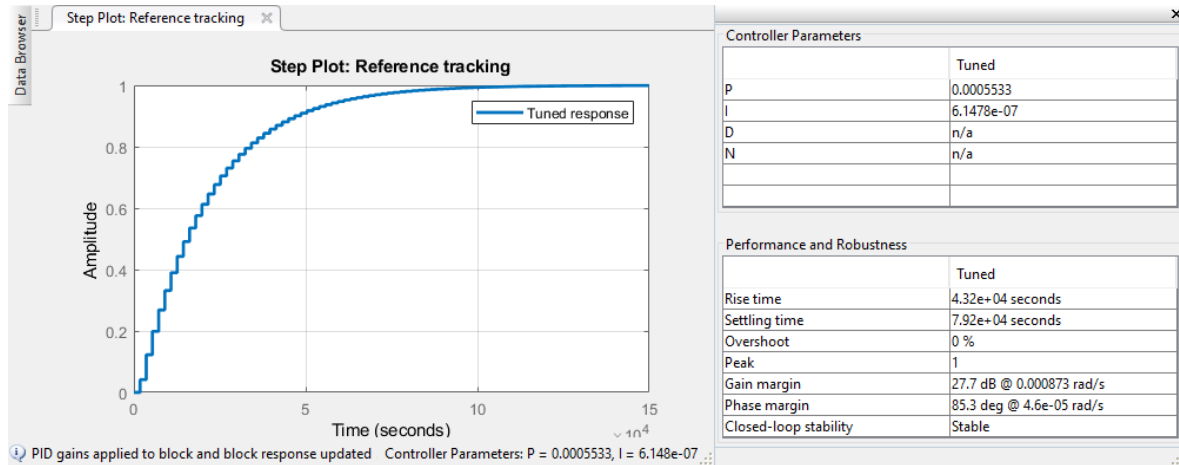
Data Browser

Step Plot: Reference tracking ✕

Step Plot: Reference tracking

Tuned response

Amplitude

1
0.8
0.6
0.4
0.2
0

0
5
10
15

Time (seconds)

$\times10^4$

PID gains applied to block and block response updated   Controller Parameters: P = 0.0005533, I = 6.148e-07

Controller Parameters

| | Tuned |
|---|---|
| P | 0.0005533 |
| I | 6.1478e-07 |
| D | n/a |
| N | n/a |
| | |
| | |

Performance and Robustness

| | Tuned |
|---|---|
| Rise time | 4.32e+04 seconds |
| Settling time | 7.92e+04 seconds |
| Overshoot | 0 % |
| Peak | 1 |
| Gain margin | 27.7 dB @ 0.000873 rad/s |
| Phase margin | 85.3 deg @ 4.6e-05 rad/s |
| Closed-loop stability | Stable |